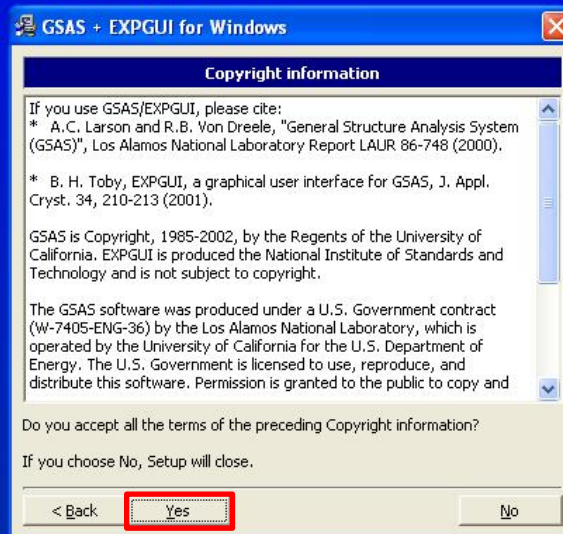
GSAS + EXPGUI for Windows

Copyright information

If you use GSAS/EXPGUI, please cite:
* A.C. Larson and R.B. Von Dreele, "General Structure Analysis System (GSAS)", Los Alamos National Laboratory Report LAUR 86-748 (2000).

* B. H. Toby, EXPGUI, a graphical user interface for GSAS, J. Appl. Cryst. 34, 210-213 (2001).

GSAS is Copyright, 1985-2002, by the Regents of the University of California. EXPGUI is produced the National Institute of Standards and Technology and is not subject to copyright.

The GSAS software was produced under a U.S. Government contract (W-7405-ENG-36) by the Los Alamos National Laboratory, which is operated by the University of California for the U.S. Department of Energy. The U.S. Government is licensed to use, reproduce, and distribute this software. Permission is granted to the public to copy and

Do you accept all the terms of the preceding Copyright information?

If you choose No, Setup will close.

< Back

Yes

No